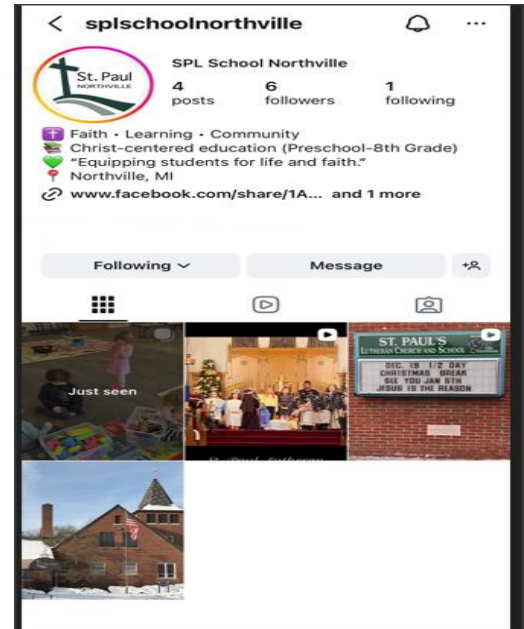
< splschoolnorthville

St. Paul NORTHVILLE

SPL School Northville

4 posts

6 followers

1 following

Faith • Learning • Community
Christ-centered education (Preschool-8th Grade)
"Equipping students for life and faith."
Northville, MI
www.facebook.com/share/1A... and 1 more

Following

Message

Just seen

St. Paul Lutheran

ST. PAUL'S LUTHERAN CHURCH AND SCHOOL

DEC 19 1/2 DAY
CHRISTMAS BREAK
SEE YOU JAN 5TH
JESUS IS THE REASON